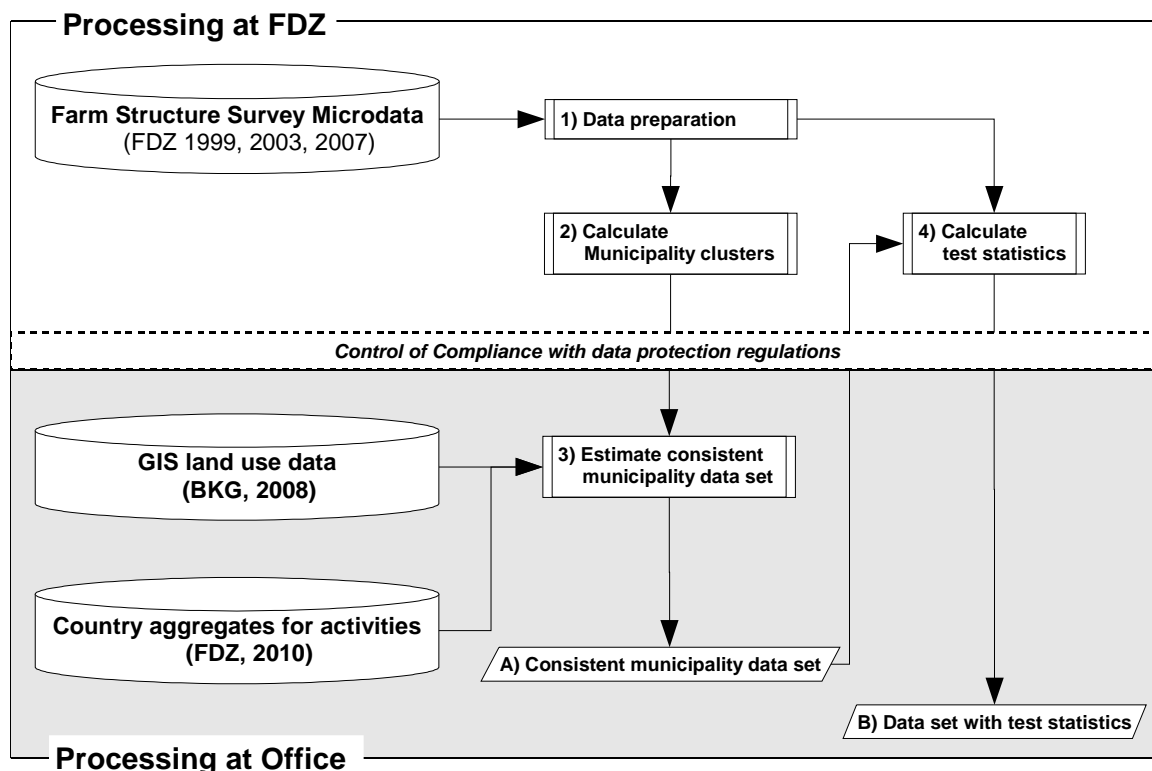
Processing at FDZ

Farm Structure Survey Microdata (FDZ 1999, 2003, 2007)

1) Data preparation

2) Calculate Municipality clusters

4) Calculate test statistics

Control of Compliance with data protection regulations

GIS land use data (BKG, 2008)

3) Estimate consistent municipality data set

Country aggregates for activities (FDZ, 2010)

A) Consistent municipality data set

B) Data set with test statistics

Processing at Office